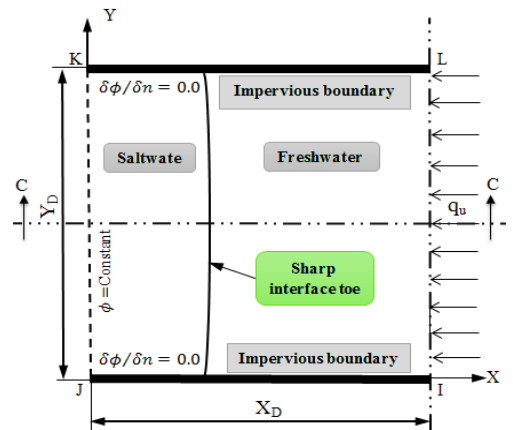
Y

K

L

$\delta\phi/\delta n = 0.0$

Impervious boundary

Saltwate

Freshwater

C

C

$Y_D$

$q_u$

$\phi$ =Constant

Sharp interface toe

$\delta\phi/\delta n = 0.0$

Impervious boundary

J

I

X

$X_D$